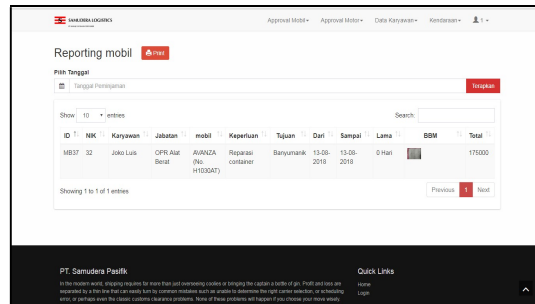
SAMUDERA LOGISTICS

Approval Mobil ▾ Approval Motor ▾ Data Karyawan ▾ Kendaraan ▾ 1 ▾

Reporting mobil Print

Pilih Tanggal

Tanggal Peminjaman

Terapkan

Show 10 entries

Search:

| ID | NIK | Karyawan | Jabatan | mobil | Keperluan | Tujuan | Dari | Sampai | Lama | BBM | Total |
|---|---|---|---|---|---|---|---|---|---|---|---|
| MB37 | 32 | Joko Luis | OPR Alat Berat | AVANZA (No. H1030AT) | Reparasi container | Banyumanik | 13-08-2018 | 13-08-2018 | 0 Hari | | 175000 |

Showing 1 to 1 of 1 entries

Previous 1 Next

PT. Samudera Pasifik

In the modern world, shipping requires far more than just overseeing cookies or bringing the captain a bottle of gin. Profit and loss are separated by a thin line that can easily turn by common mistakes such as unable to determine the right carrier selection, or scheduling error, or perhaps even the classic customs clearance problems. None of these problems will happen if you choose your move wisely.

Quick Links

Home

Login